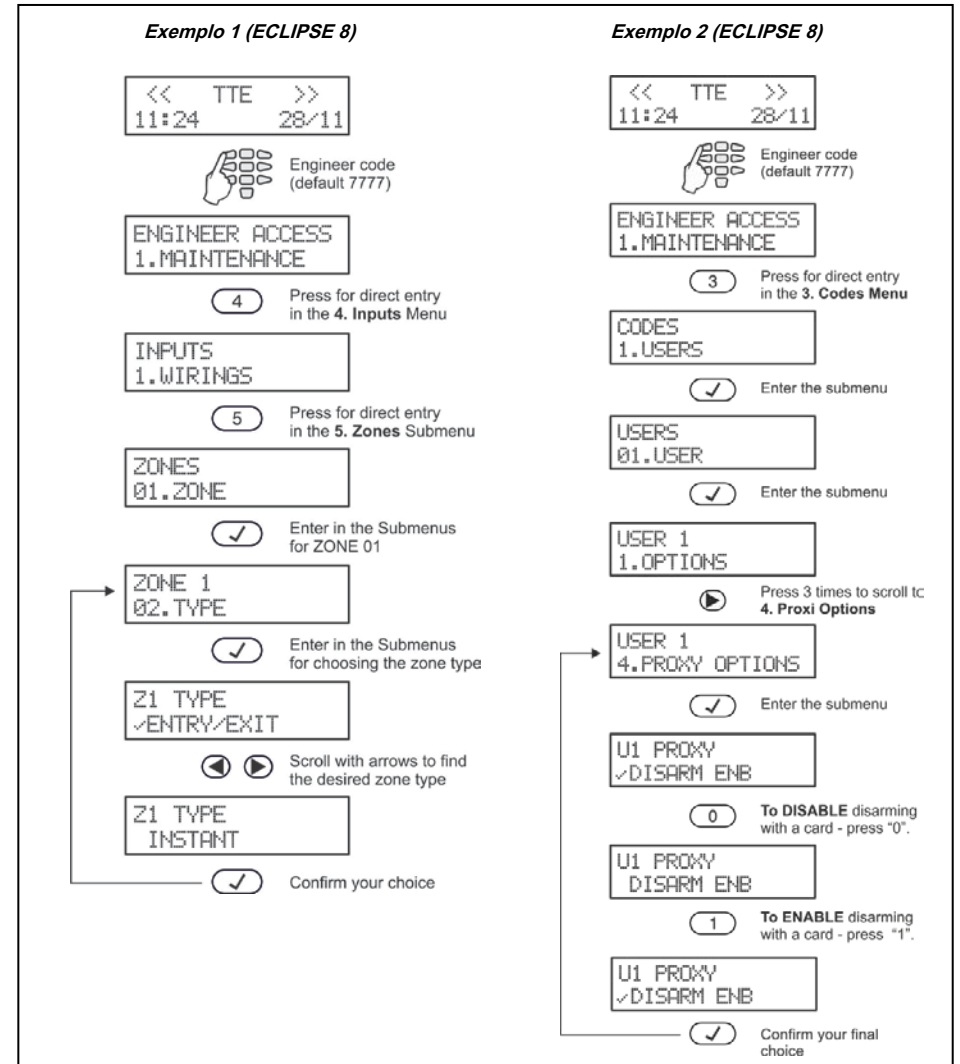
Exemplo 1 (ECLIPSE 8)

<< TTE >>
11:24 28/11

Engineer code (default 7777)

ENGINEER ACCESS
1.MAINTENANCE

4 Press for direct entry in the 4. Inputs Menu

INPUTS
1.WIRINGS

5 Press for direct entry in the 5. Zones Submenu

ZONES
01.ZONE

✓ Enter in the Submenus for ZONE 01

ZONE 1
02.TYPE

✓ Enter in the Submenus for choosing the zone type

Z1 TYPE
✓ENTRY/EXIT

Scroll with arrows to find the desired zone type

Z1 TYPE
INSTANT

✓ Confirm your choice

Exemplo 2 (ECLIPSE 8)

<< TTE >>
11:24 28/11

Engineer code (default 7777)

ENGINEER ACCESS
1.MAINTENANCE

3 Press for direct entry in the 3. Codes Menu

CODES
1.USERS

✓ Enter the submenu

USERS
01.USER

✓ Enter the submenu

USER 1
1.OPTIONS

Press 3 times to scroll tc 4. Proxi Options

USER 1
4.PROXY OPTIONS

✓ Enter the submenu

U1 PROXY
✓DISARM ENB

0 To DISABLE disarming with a card - press "0".

U1 PROXY
DISARM ENB

1 To ENABLE disarming with a card - press "1".

U1 PROXY
✓DISARM ENB

✓ Confirm your final choice